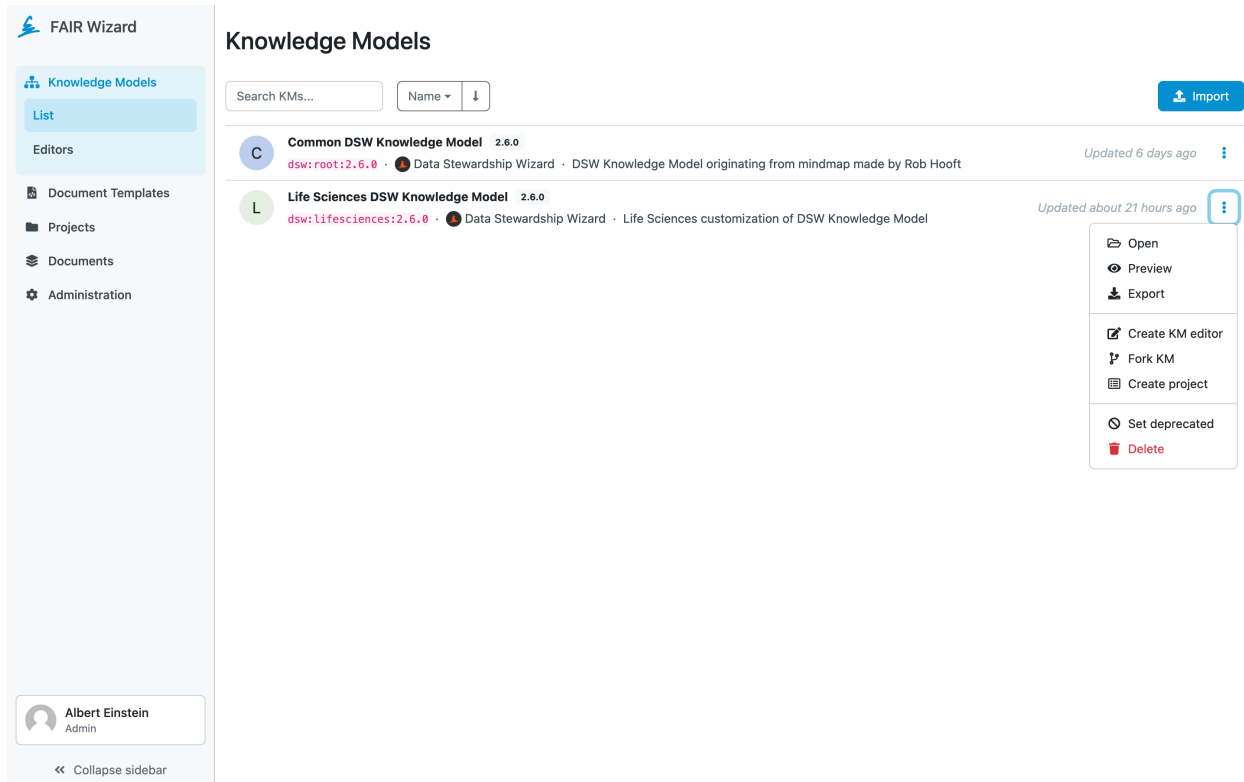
FAIR Wizard

Knowledge Models
List
Editors
Document Templates
Projects
Documents
Administration

Albert Einstein
Admin

Collapse sidebar

Knowledge Models

Search KMs...
Name
Import

C
Common DSW Knowledge Model 2.6.0
dsw:root:2.6.0 · Data Stewardship Wizard · DSW Knowledge Model originating from mindmap made by Rob Hooft
Updated 6 days ago

L
Life Sciences DSW Knowledge Model 2.6.0
dsw:lifesciences:2.6.0 · Data Stewardship Wizard · Life Sciences customization of DSW Knowledge Model
Updated about 21 hours ago

Open
Preview
Export
Create KM editor
Fork KM
Create project
Set deprecated
Delete